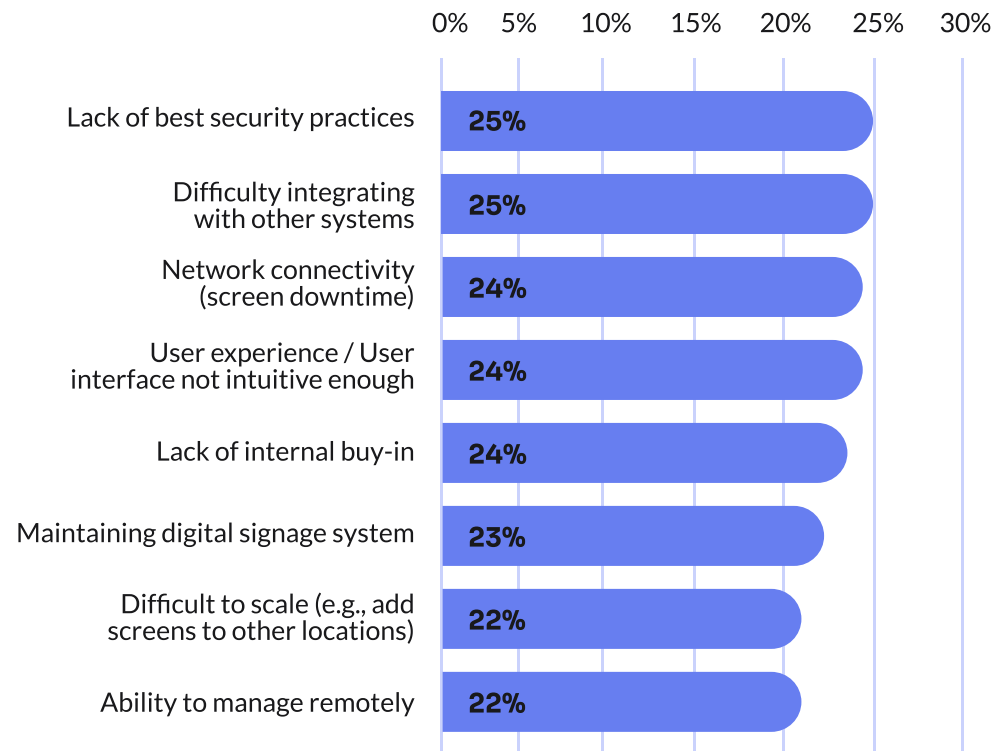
0% 5% 10% 15% 20% 25% 30%

| Category | Value |
|---|---|
| Lack of best security practices | 25% |
| Difficulty integrating with other systems | 25% |
| Network connectivity (screen downtime) | 24% |
| User experience / User interface not intuitive enough | 24% |
| Lack of internal buy-in | 24% |
| Maintaining digital signage system | 23% |
| Difficult to scale (e.g., add screens to other locations) | 22% |
| Ability to manage remotely | 22% |